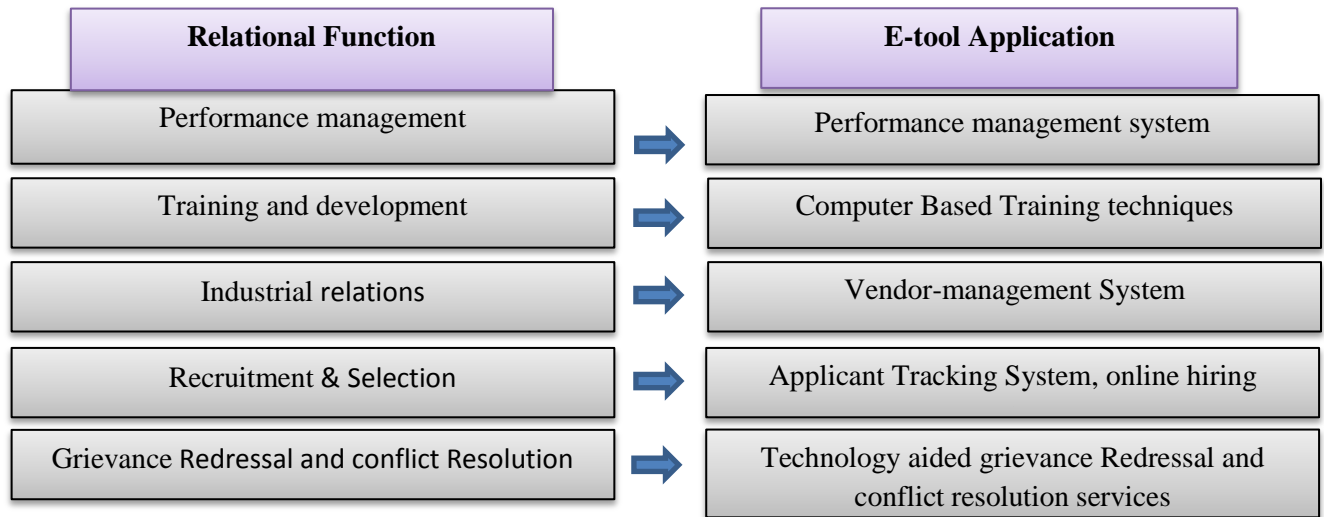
Relational Function

E-tool Application

Performance management

Performance management system

Training and development

Computer Based Training techniques

Industrial relations

Vendor-management System

Recruitment & Selection

Applicant Tracking System, online hiring

Grievance Redressal and conflict Resolution

Technology aided grievance Redressal and conflict resolution services